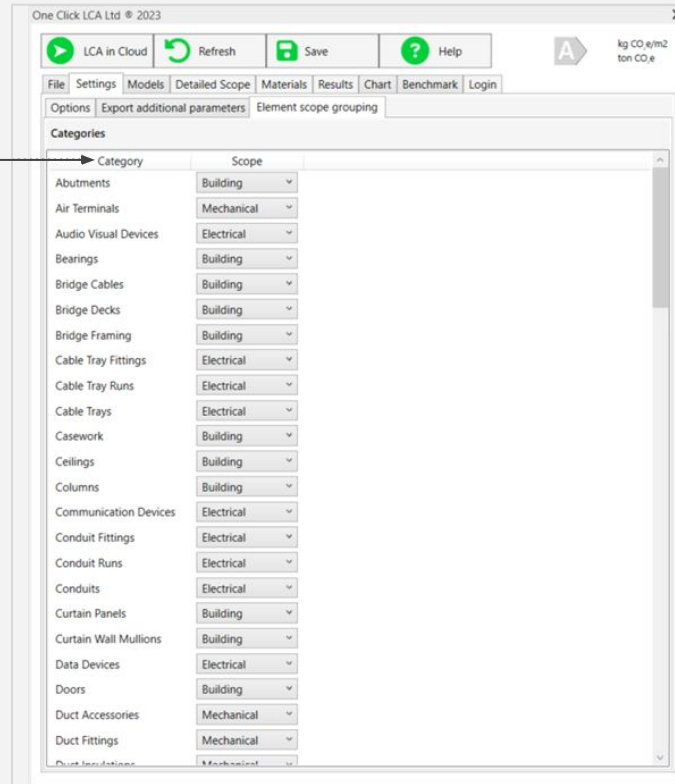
One Click LCA Ltd ® 2023

LCA in Cloud | Refresh | Save | Help

A

kg $CO_2e/m2$
ton $CO_2e$

File | Settings | Models | Detailed Scope | Materials | Results | Chart | Benchmark | Login

Options | Export additional parameters | Element scope grouping

Categories

| Category | Scope |
|---|---|
| Abutments | Building |
| Air Terminals | Mechanical |
| Audio Visual Devices | Electrical |
| Bearings | Building |
| Bridge Cables | Building |
| Bridge Decks | Building |
| Bridge Framing | Building |
| Cable Tray Fittings | Electrical |
| Cable Tray Runs | Electrical |
| Cable Trays | Electrical |
| Casework | Building |
| Ceilings | Building |
| Columns | Building |
| Communication Devices | Electrical |
| Conduit Fittings | Electrical |
| Conduit Runs | Electrical |
| Conduits | Electrical |
| Curtain Panels | Building |
| Curtain Wall Mullions | Building |
| Data Devices | Electrical |
| Doors | Building |
| Duct Accessories | Mechanical |
| Duct Fittings | Mechanical |
| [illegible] | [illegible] |